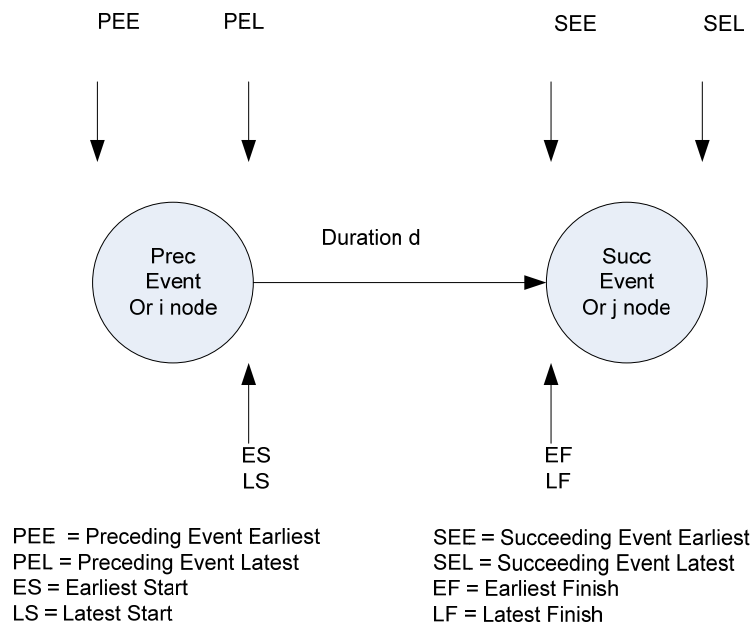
PEE PEL SEE SEL

Prec Event Or i node

Duration d

Succ Event Or j node

ES
LS

EF
LF

PEE = Preceding Event Earliest
PEL = Preceding Event Latest
ES = Earliest Start
LS = Latest Start

SEE = Succeeding Event Earliest
SEL = Succeeding Event Latest
EF = Earliest Finish
LF = Latest Finish